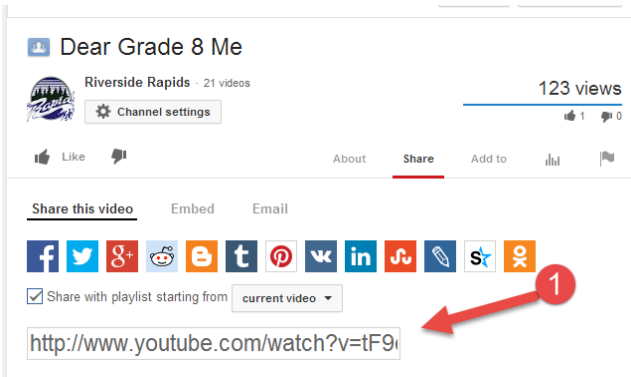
Dear Grade 8 Me

Riverside Rapids · 21 videos

Channel settings

123 views

1 0

Like

About Share Add to

Share this video Embed Email

f g+ t in

Share with playlist starting from current video

http://www.youtube.com/watch?v=tF9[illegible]

1